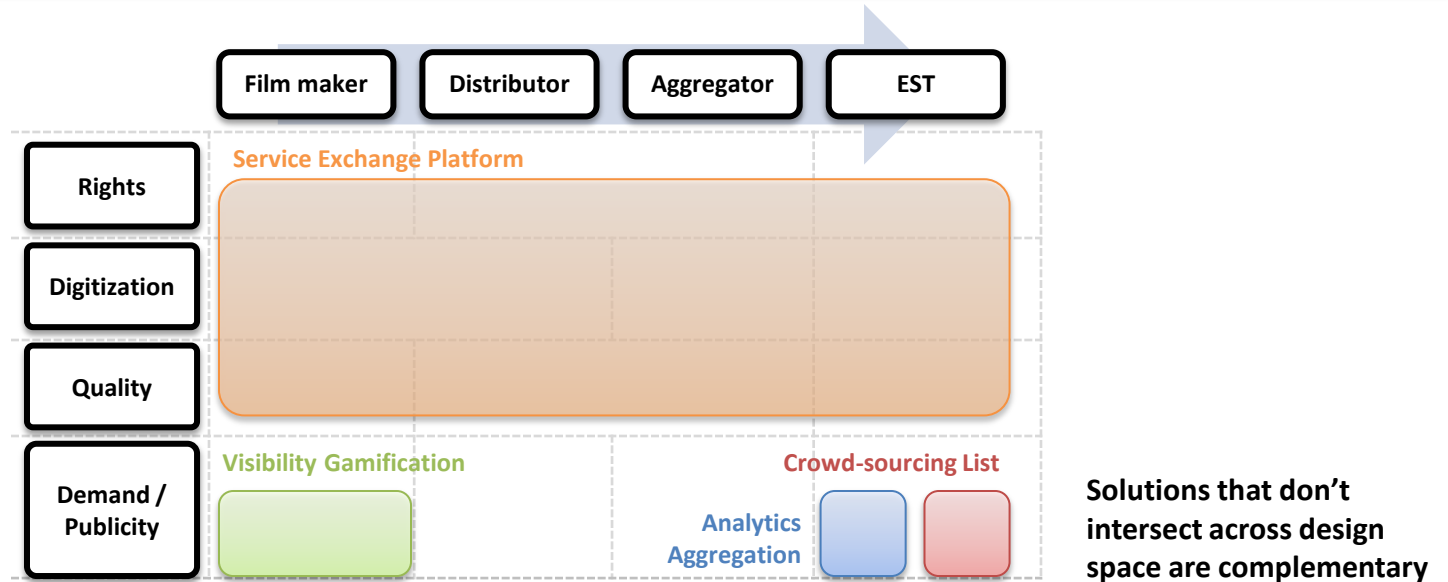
Film maker
Distributor
Aggregator
EST

Rights
Digitization
Quality
Demand / Publicity

Service Exchange Platform

Visibility Gamification

Crowd-sourcing List

Analytics Aggregation

Solutions that don't intersect across design space are complementary